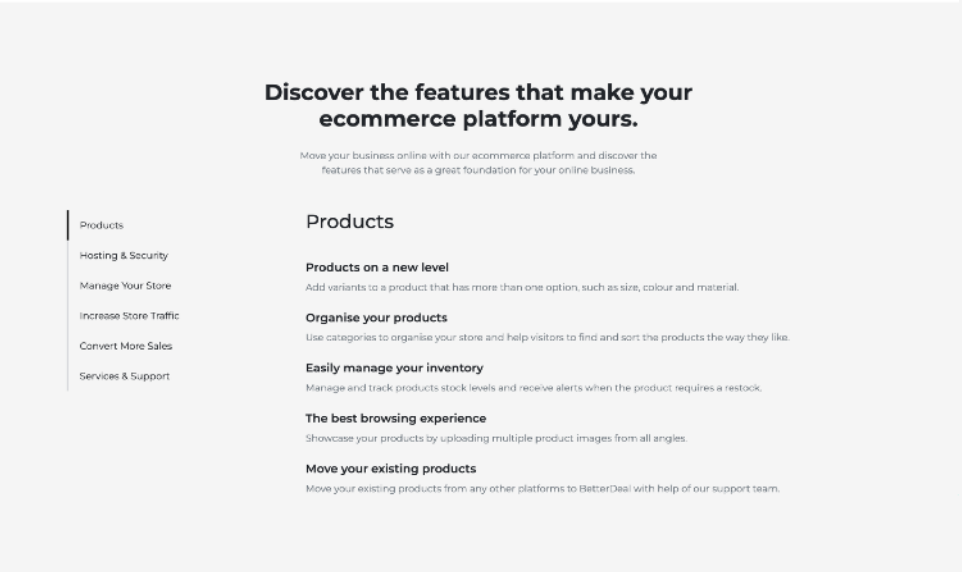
Discover the features that make your ecommerce platform yours.

Move your business online with our ecommerce platform and discover the features that serve as a great foundation for your online business.

Products
Hosting & Security
Manage Your Store
Increase Store Traffic
Convert More Sales
Services & Support

Products

Products on a new level
Add variants to a product that has more than one option, such as size, colour and material.

Organise your products
Use categories to organise your store and help visitors to find and sort the products the way they like.

Easily manage your inventory
Manage and track products stock levels and receive alerts when the product requires a restock.

The best browsing experience
Showcase your products by uploading multiple product images from all angles.

Move your existing products
Move your existing products from any other platforms to BetterDeal with help of our support team.